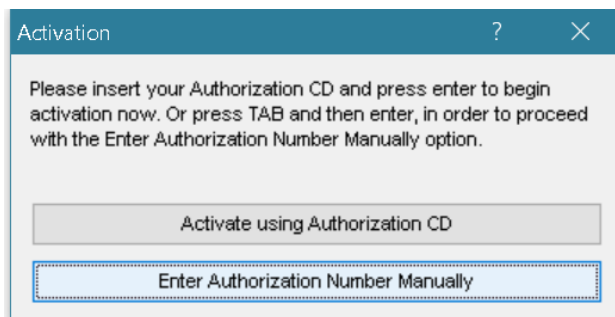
Activation ? X

Please insert your Authorization CD and press enter to begin activation now. Or press TAB and then enter, in order to proceed with the Enter Authorization Number Manually option.

Activate using Authorization CD

Enter Authorization Number Manually